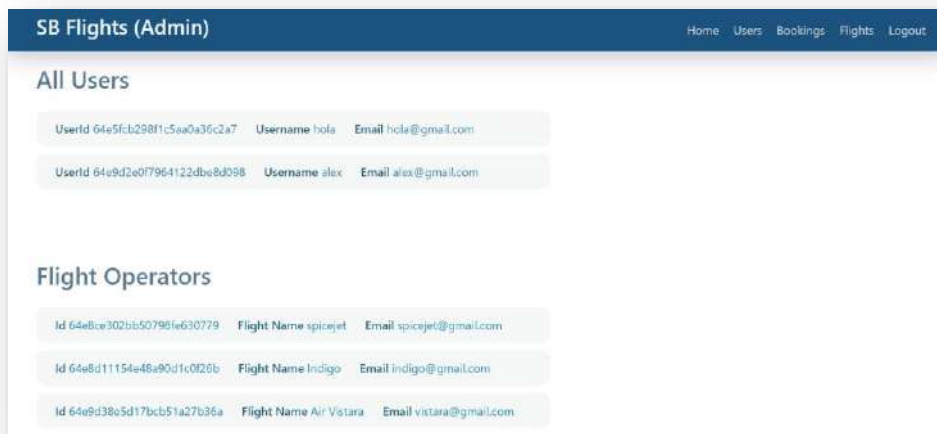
SB Flights (Admin)

Home Users Bookings Flights Logout

All Users

UserId 64e5fcb298f1c5aa0a36c2a7 Username hola Email hola@gmail.com

UserId 64e9d2e0f7964122dbe8d098 Username alex Email alex@gmail.com

Flight Operators

Id 64e8ce302bb50798fe630779 Flight Name spicejet Email spicejet@gmail.com

Id 64e8d11154e48a90d1c0f26b Flight Name Indigo Email indigo@gmail.com

Id 64e9d38e5d17bcb51a27b36a Flight Name Air Vistara Email vistara@gmail.com